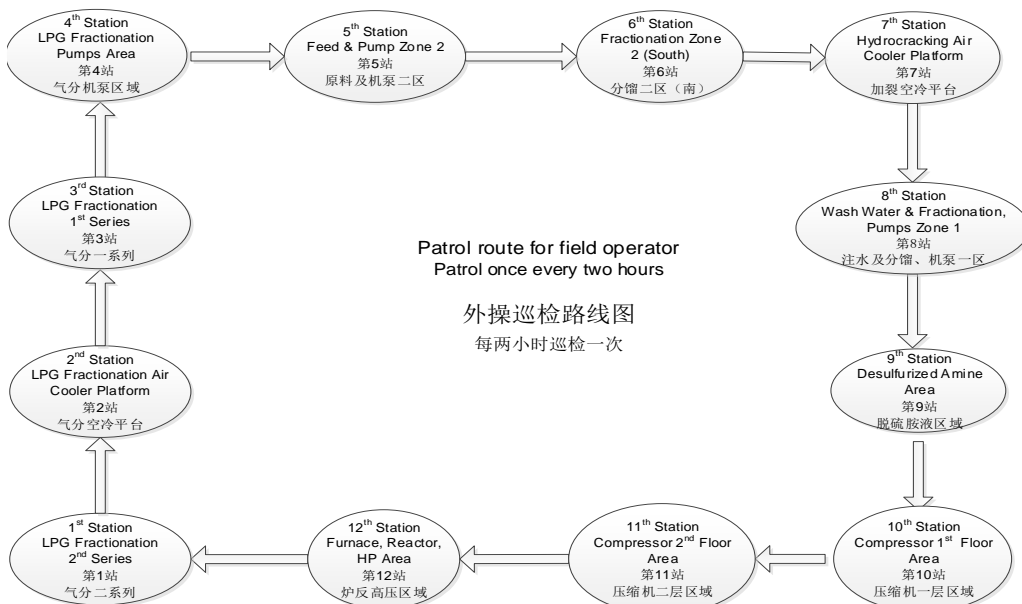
4$^{th}$ Station
LPG Fractionation Pumps Area
第4站
气分机泵区域

5$^{th}$ Station
Feed & Pump Zone 2
第5站
原料及机泵二区

6$^{th}$ Station
Fractionation Zone 2 (South)
第6站
分馏二区（南）

7$^{th}$ Station
Hydrocracking Air Cooler Platform
第7站
加裂空冷平台

3$^{rd}$ Station
LPG Fractionation 1$^{st}$ Series
第3站
气分一系列

8$^{th}$ Station
Wash Water & Fractionation, Pumps Zone 1
第8站
注水及分馏、机泵一区

Patrol route for field operator
Patrol once every two hours

外操巡检路线图
每两小时巡检一次

2$^{nd}$ Station
LPG Fractionation Air Cooler Platform
第2站
气分空冷平台

9$^{th}$ Station
Desulfurized Amine Area
第9站
脱硫胺液区域

1$^{st}$ Station
LPG Fractionation 2$^{nd}$ Series
第1站
气分二系列

12$^{th}$ Station
Furnace, Reactor, HP Area
第12站
炉反高压区域

11$^{th}$ Station
Compressor 2$^{nd}$ Floor Area
第11站
压缩机二层区域

10$^{th}$ Station
Compressor 1$^{st}$ Floor Area
第10站
压缩机一层区域